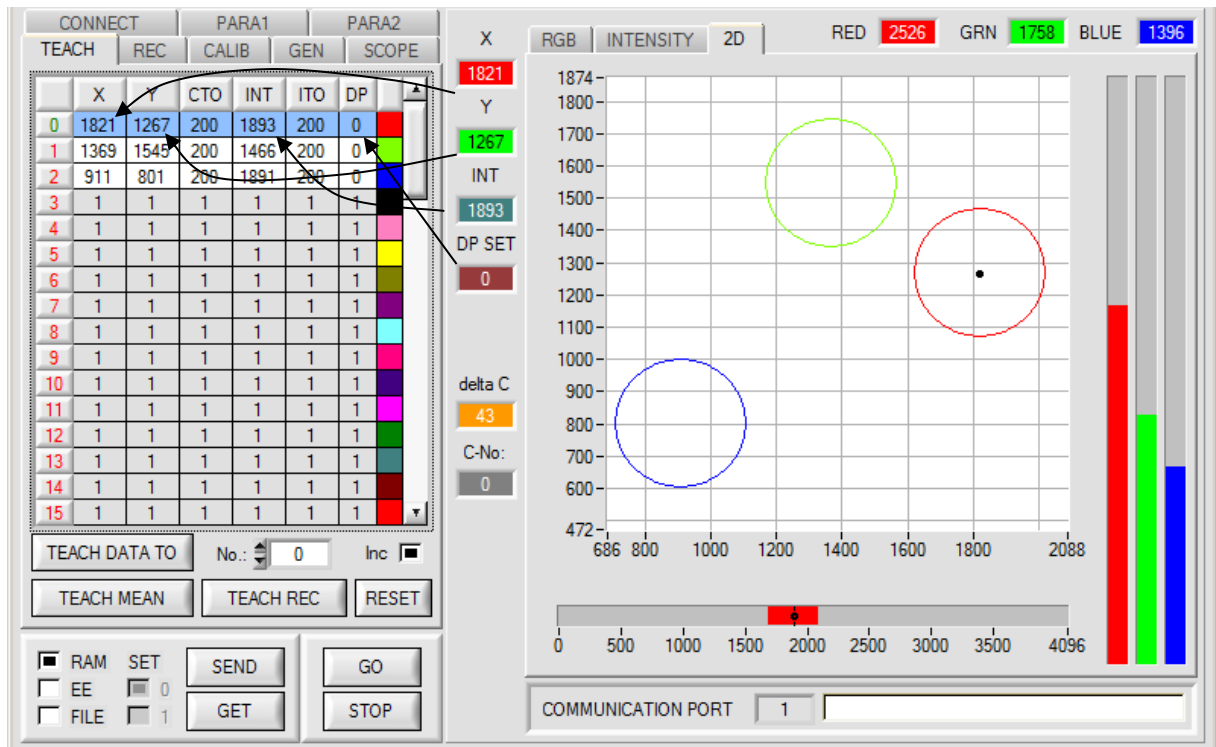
CONNECT PARA1 PARA2
TEACH REC CALIB GEN SCOPE

| | X | Y | CTO | INT | ITO | DP |
|---|---|---|---|---|---|---|
| 0 | 1821 | 1267 | 200 | 1893 | 200 | 0 |
| 1 | 1369 | 1545 | 200 | 1466 | 200 | 0 |
| 2 | 911 | 801 | 200 | 1891 | 200 | 0 |
| 3 | 1 | 1 | 1 | 1 | 1 | 1 |
| 4 | 1 | 1 | 1 | 1 | 1 | 1 |
| 5 | 1 | 1 | 1 | 1 | 1 | 1 |
| 6 | 1 | 1 | 1 | 1 | 1 | 1 |
| 7 | 1 | 1 | 1 | 1 | 1 | 1 |
| 8 | 1 | 1 | 1 | 1 | 1 | 1 |
| 9 | 1 | 1 | 1 | 1 | 1 | 1 |
| 10 | 1 | 1 | 1 | 1 | 1 | 1 |
| 11 | 1 | 1 | 1 | 1 | 1 | 1 |
| 12 | 1 | 1 | 1 | 1 | 1 | 1 |
| 13 | 1 | 1 | 1 | 1 | 1 | 1 |
| 14 | 1 | 1 | 1 | 1 | 1 | 1 |
| 15 | 1 | 1 | 1 | 1 | 1 | 1 |

TEACH DATA TO No.: 0 Inc
TEACH MEAN TEACH REC RESET

RAM SET SEND GO
EE 0
FILE 1 GET STOP

X 1821
Y 1267
INT 1893
DP SET 0
delta C 43
C-No: 0

RGB INTENSITY 2D RED 2526 GRN 1758 BLUE 1396

1874 1800 1700 1600 1500 1400 1300 1200 1100 1000 900 800 700 600 472
686 800 1000 1200 1400 1600 1800 2088

0 500 1000 1500 2000 2500 3000 3500 4096

COMMUNICATION PORT 1